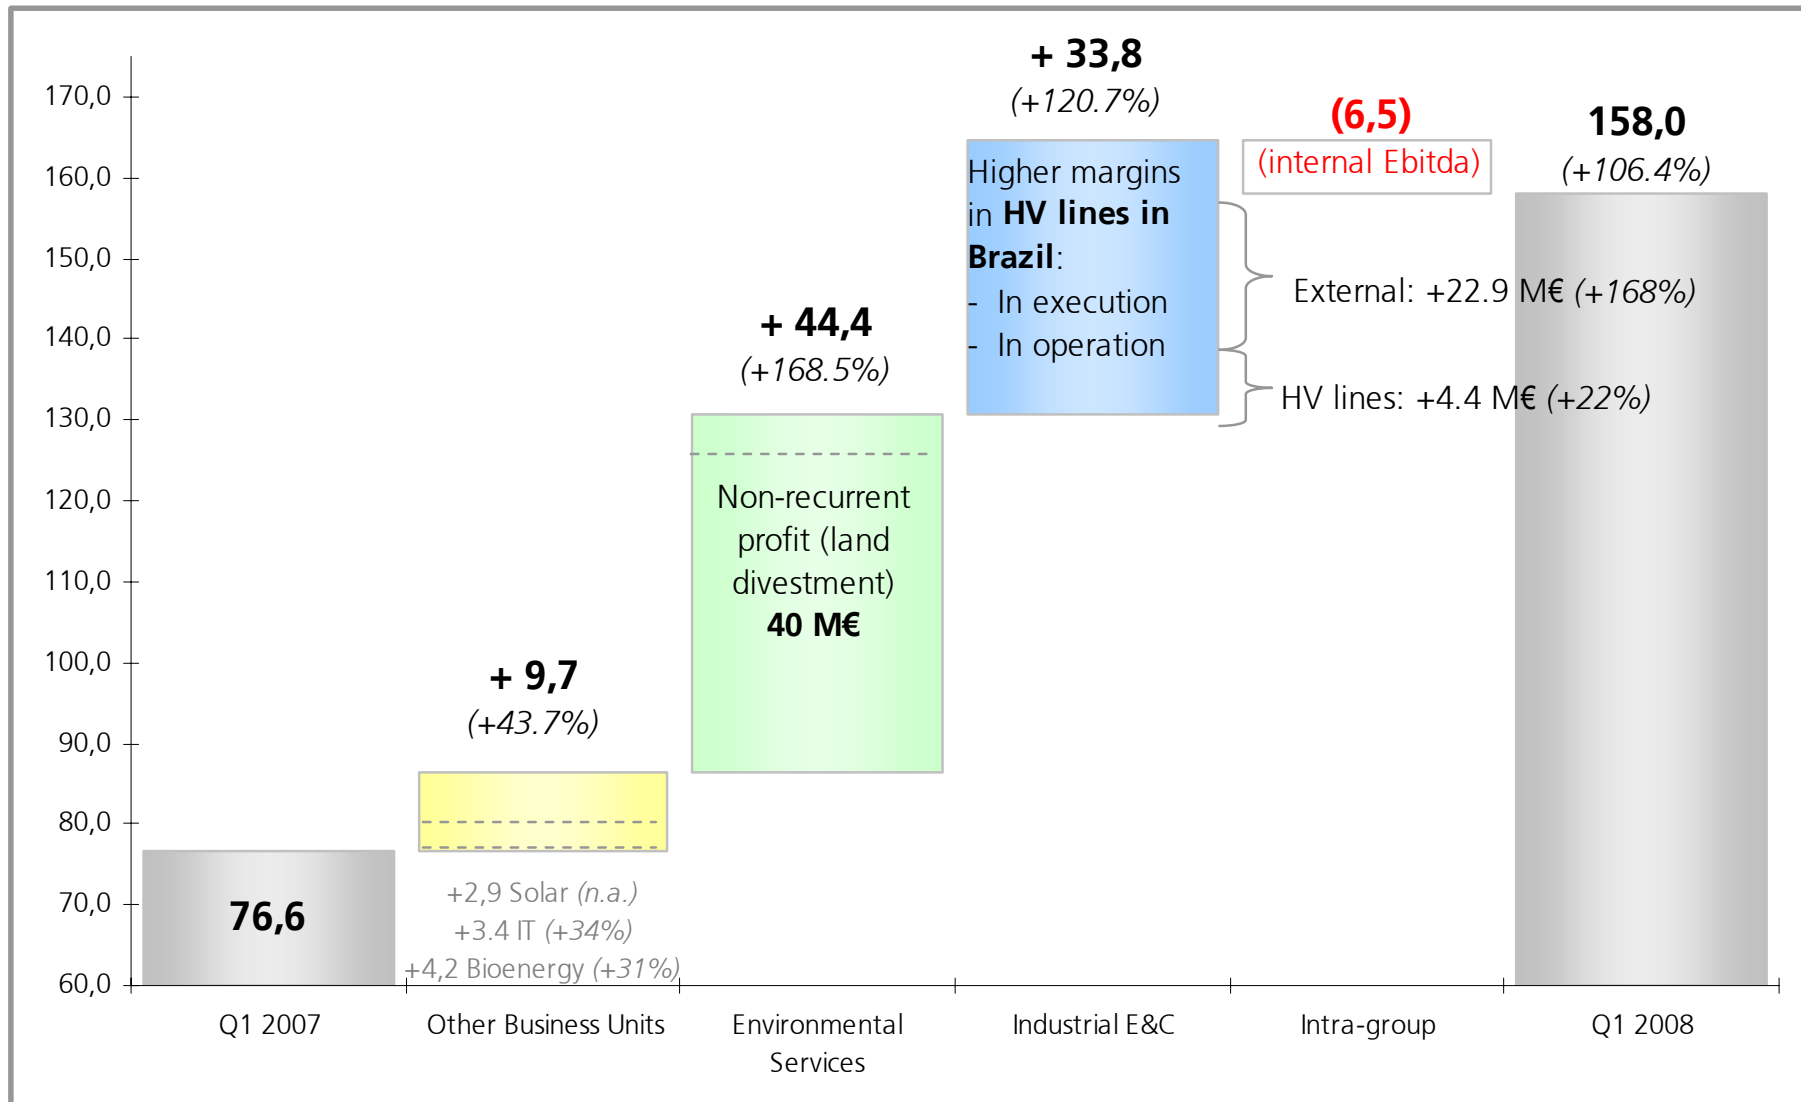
170,0
160,0
150,0
140,0
130,0
120,0
110,0
100,0
90,0
80,0
70,0
60,0

76,6

+ 9,7
(+43.7%)

+2,9 Solar (n.a.)
+3.4 IT (+34%)
+4,2 Bioenergy (+31%)

+ 44,4
(+168.5%)

Non-recurrent profit (land divestment) 40 M€

+ 33,8
(+120.7%)

Higher margins in HV lines in Brazil:
- In execution
- In operation

External: +22.9 M€ (+168%)
HV lines: +4.4 M€ (+22%)

(6,5)
(internal Ebitda)

158,0
(+106.4%)

Q1 2007
Other Business Units
Environmental Services
Industrial E&C
Intra-group
Q1 2008